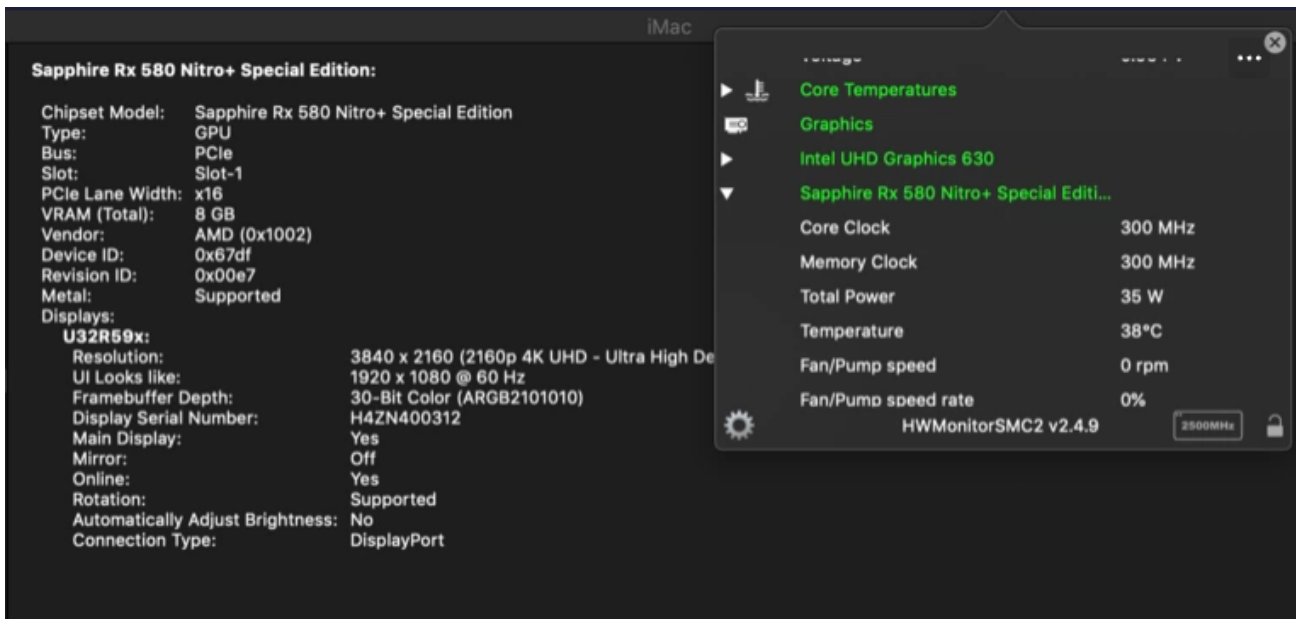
iMac

Sapphire Rx 580 Nitro+ Special Edition:

Chipset Model: Sapphire Rx 580 Nitro+ Special Edition
Type: GPU
Bus: PCIe
Slot: Slot-1
PCIe Lane Width: x16
VRAM (Total): 8 GB
Vendor: AMD (0x1002)
Device ID: 0x67df
Revision ID: 0x00e7
Metal: Supported
Displays:
U32R59x:
Resolution: 3840 x 2160 (2160p 4K UHD - Ultra High De
UI Looks like: 1920 x 1080 @ 60 Hz
Framebuffer Depth: 30-Bit Color (ARGB2101010)
Display Serial Number: H4ZN400312
Main Display: Yes
Mirror: Off
Online: Yes
Rotation: Supported
Automatically Adjust Brightness: No
Connection Type: DisplayPort

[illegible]

Core Temperatures
Graphics
Intel UHD Graphics 630
Sapphire Rx 580 Nitro+ Special Editi...

| | |
|---|---|
| Core Clock | 300 MHz |
| Memory Clock | 300 MHz |
| Total Power | 35 W |
| Temperature | 38°C |
| Fan/Pump speed | 0 rpm |
| Fan/Pump speed rate | 0% |

HWMonitorSMC2 v2.4.9
2500MHz